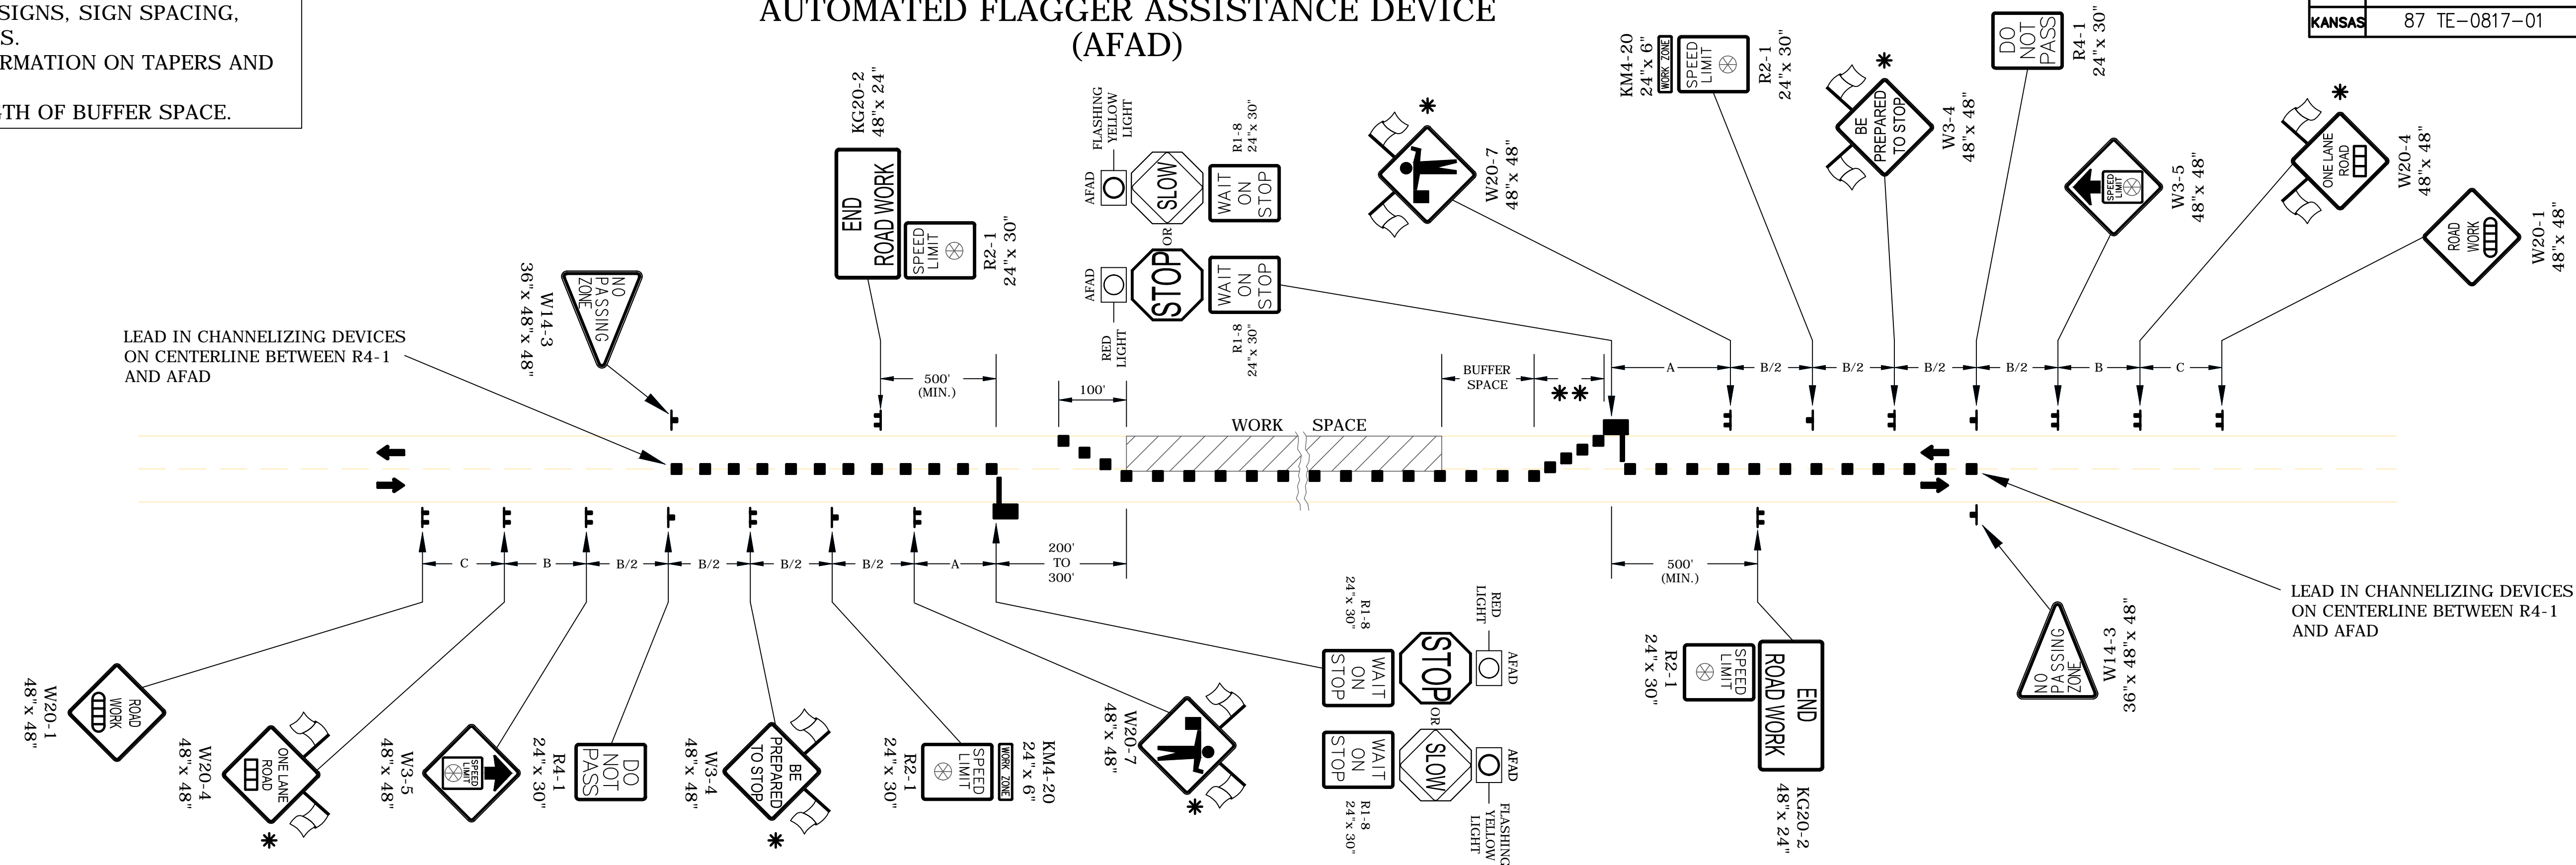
SIGNS, SIGN SPACING,
S.
RMATION ON TAPERS AND

TH OF BUFFER SPACE.

AUTOMATED FLAGGER ASSISTANCE DEVICE
(AFAD)

KANSAS 87 TE-0817-01

KG20-2
48"x 24"

END
ROAD WORK

SPEED
LIMIT

R2-1
24"x 30"

W14-3
36"x 48"x 48"

NO
PASSING
ZONE

LEAD IN CHANNELIZING DEVICES
ON CENTERLINE BETWEEN R4-1
AND AFAD

FLASHING
YELLOW
LIGHT

AFAD

SLOW

OR

WAIT
ON
STOP

R1-8
24"x 30"

AFAD

STOP

RED
LIGHT

WAIT
ON
STOP

R1-8
24"x 30"

W20-7
48"x 48"

KM4-20
24"x 6"

WORK ZONE

SPEED
LIMIT

R2-1
24"x 30"

BE
PREPARED
TO STOP

W3-4
48"x 48"

DO
NOT
PASS

R4-1
24"x 30"

SPEED
LIMIT

W3-5
48"x 48"

ONE LANE
ROAD

W20-4
48"x 48"

ROAD
WORK

W20-1
48"x 48"

500'
(MIN.)

100'

BUFFER
SPACE

**

A

B/2

B/2

B/2

B/2

B

C

WORK SPACE

C

B

B/2

B/2

B/2

B/2

A

200'
TO
300'

500'
(MIN.)

R1-8
24"x 30"

RED
LIGHT

WAIT
ON
STOP

STOP

AFAD

OR

WAIT
ON
STOP

SLOW

AFAD

R1-8
24"x 30"

FLASHING
YELLOW
LIGHT

R2-1
24"x 30"

SPEED
LIMIT

END
ROAD WORK

KG20-2
48"x 24"

NO
PASSING
ZONE

W14-3
36"x 48"x 48"

LEAD IN CHANNELIZING DEVICES
ON CENTERLINE BETWEEN R4-1
AND AFAD

W20-1
48"x 48"

ROAD
WORK

W20-4
48"x 48"

ONE LANE
ROAD

W3-5
48"x 48"

SPEED
LIMIT

R4-1
24"x 30"

DO
NOT
PASS

W3-4
48"x 48"

BE
PREPARED
TO STOP

R2-1
24"x 30"

SPEED
LIMIT

WORK ZONE

KM4-20
24"x 6"

W20-7
48"x 48"

*